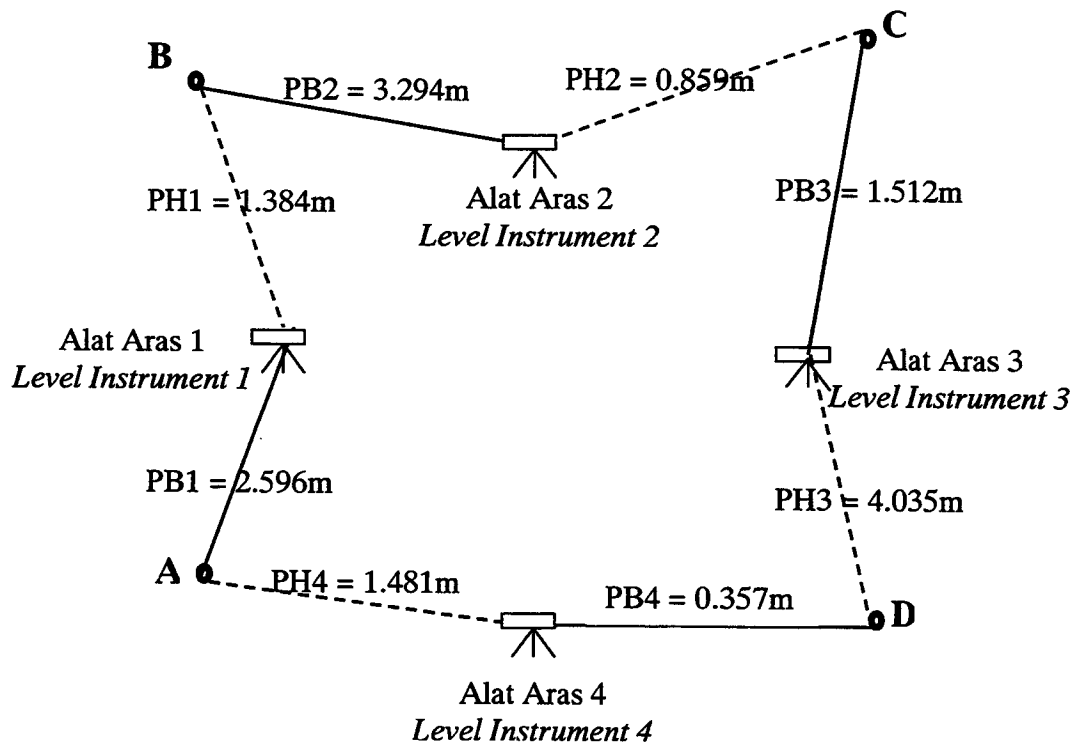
B

PB2 = 3.294m

PH2 = 0.859m

C

PH1 = 1.384m

Alat Aras 2
*Level Instrument 2*

PB3 = 1.512m

Alat Aras 1
*Level Instrument 1*

Alat Aras 3
*Level Instrument 3*

PB1 = 2.596m

PH3 = 4.035m

A

PH4 = 1.481m

PB4 = 0.357m

D

Alat Aras 4
*Level Instrument 4*